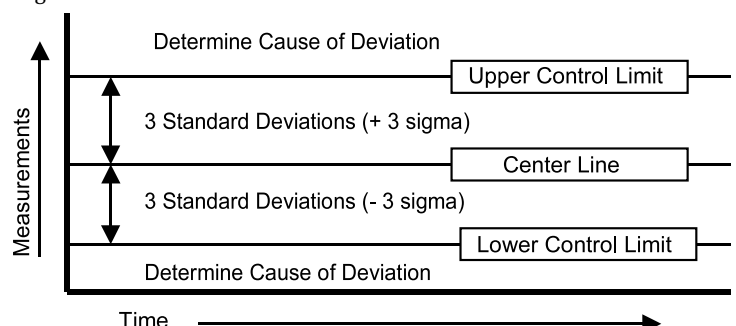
Determine Cause of Deviation

Upper Control Limit

3 Standard Deviations (+ 3 sigma)

Center Line

3 Standard Deviations (- 3 sigma)

Lower Control Limit

Determine Cause of Deviation

Measurements

Time